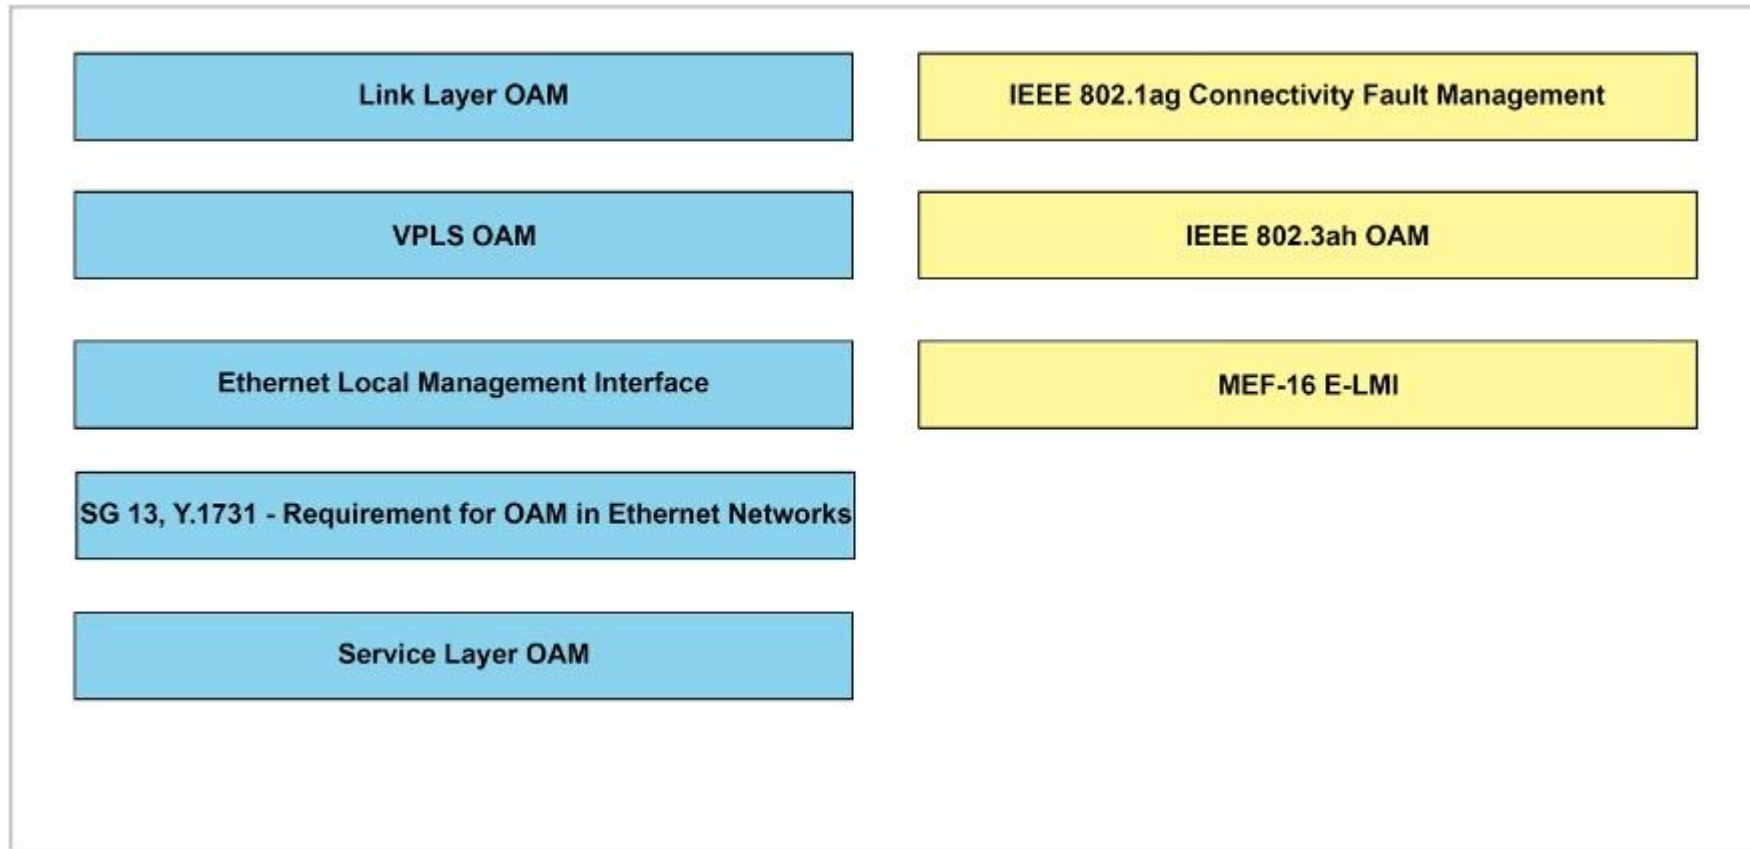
Link Layer OAM

VPLS OAM

Ethernet Local Management Interface

SG 13, Y.1731 - Requirement for OAM in Ethernet Networks

Service Layer OAM

IEEE 802.1ag Connectivity Fault Management

IEEE 802.3ah OAM

MEF-16 E-LMI